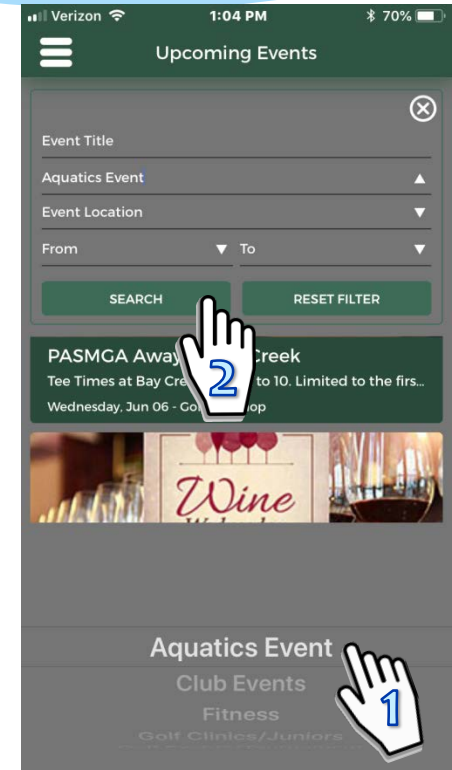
Verizon 1:04 PM 70%

Upcoming Events

Event Title

Aquatics Event

Event Location

From

To

SEARCH

RESET FILTER

2

PASMGA Away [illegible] Creek

Tee Times at Bay Cre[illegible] to 10. Limited to the firs...

Wednesday, Jun 06 - Go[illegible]op

Wine

Aquatics Event

Club Events

Fitness

Golf Clinics/Juniors

1